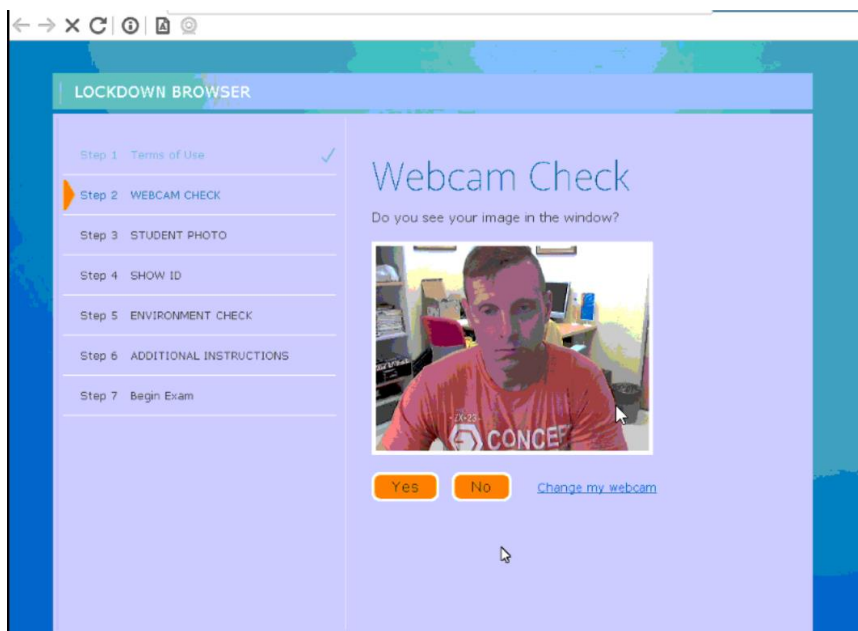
LOCKDOWN BROWSER

Step 1 Terms of Use
Step 2 WEBCAM CHECK
Step 3 STUDENT PHOTO
Step 4 SHOW ID
Step 5 ENVIRONMENT CHECK
Step 6 ADDITIONAL INSTRUCTIONS
Step 7 Begin Exam

Webcam Check

Do you see your image in the window?

CONCEP

Yes No Change my webcam